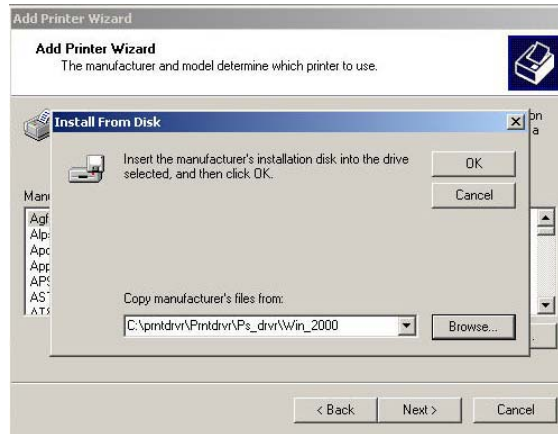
Add Printer Wizard

Add Printer Wizard
The manufacturer and model determine which printer to use.

on
a

Install From Disk

X

Insert the manufacturer's installation disk into the drive selected, and then click OK.

OK

Cancel

Manu

Agf
Alp
Apo
App
APS
AST
ATS

Copy manufacturer's files from:

C:\prntdrvr\Prntdrvr\Ps_drvr\Win_2000

Browse...

< Back

Next >

Cancel